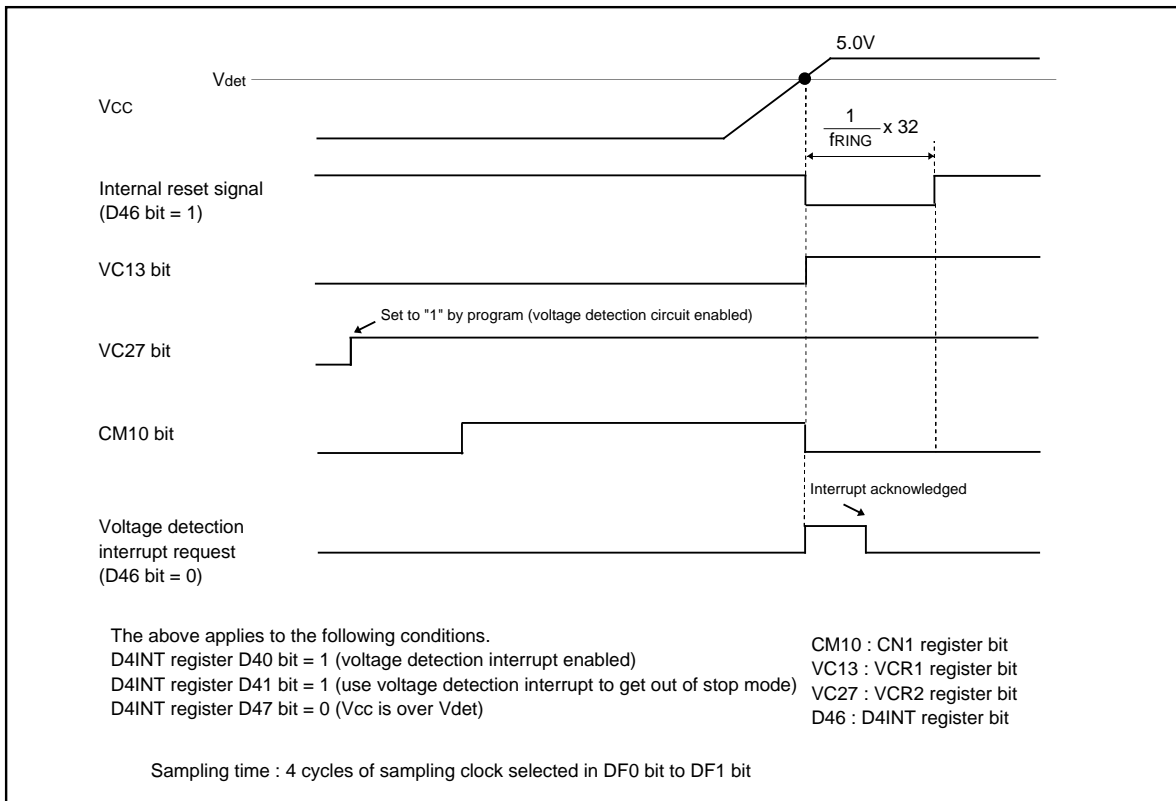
5.0V

Vdet

Vcc

$\frac{1}{f_{RING}} \times 32$

Internal reset signal (D46 bit = 1)

VC13 bit

Set to "1" by program (voltage detection circuit enabled)

VC27 bit

CM10 bit

Interrupt acknowledged

Voltage detection interrupt request (D46 bit = 0)

The above applies to the following conditions.
D4INT register D40 bit = 1 (voltage detection interrupt enabled)
D4INT register D41 bit = 1 (use voltage detection interrupt to get out of stop mode)
D4INT register D47 bit = 0 (Vcc is over Vdet)

CM10 : CN1 register bit
VC13 : VCR1 register bit
VC27 : VCR2 register bit
D46 : D4INT register bit

Sampling time : 4 cycles of sampling clock selected in DF0 bit to DF1 bit